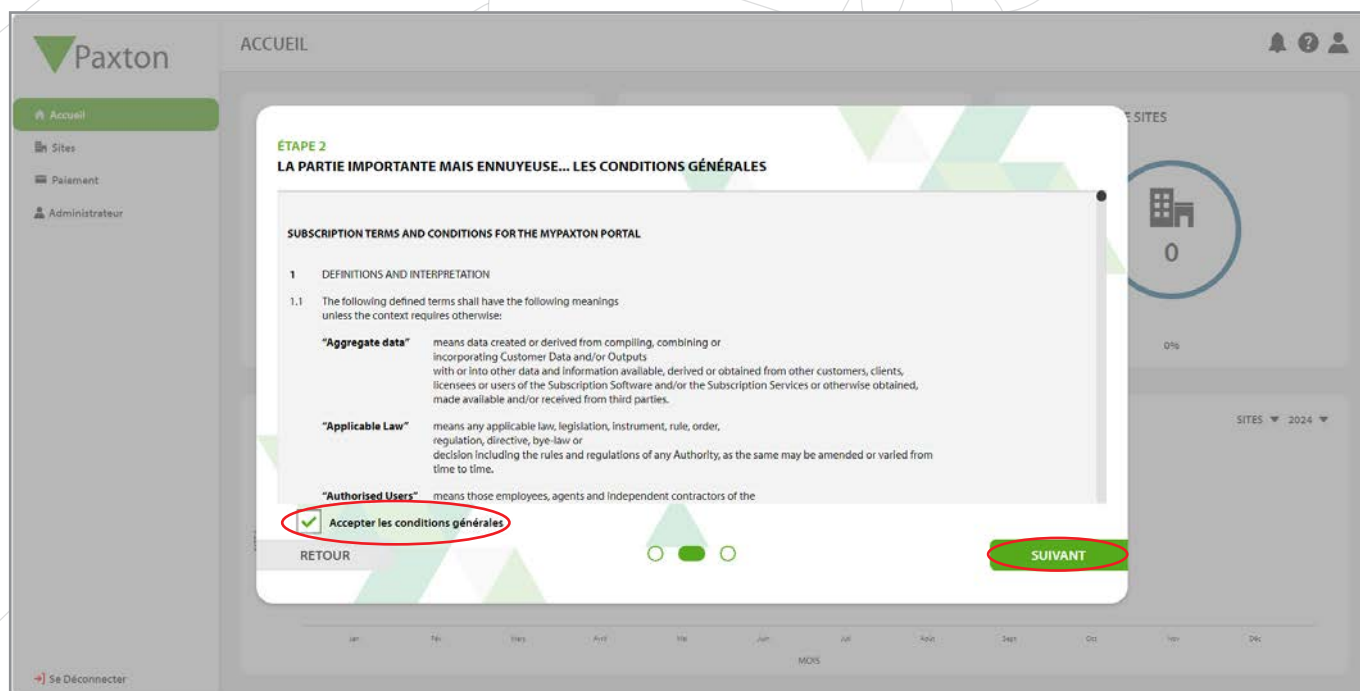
Paxton

ACCUEIL

Accueil
Sites
Paiement
Administrateur

SITES
0
0%

SITES 2024

ÉTAPE 2
LA PARTIE IMPORTANTE MAIS ENNUYEUSE... LES CONDITIONS GÉNÉRALES

SUBSCRIPTION TERMS AND CONDITIONS FOR THE MYPAXTON PORTAL

1 DEFINITIONS AND INTERPRETATION

1.1 The following defined terms shall have the following meanings unless the context requires otherwise:

"Aggregate data" means data created or derived from compiling, combining or incorporating Customer Data and/or Outputs with or into other data and information available, derived or obtained from other customers, clients, licensees or users of the Subscription Software and/or the Subscription Services or otherwise obtained, made available and/or received from third parties.

"Applicable Law" means any applicable law, legislation, instrument, rule, order, regulation, directive, bye-law or decision including the rules and regulations of any Authority, as the same may be amended or varied from time to time.

"Authorised Users" means those employees, agents and independent contractors of the

Accepter les conditions générales

RETOUR

SUIVANT

Jan Fév Mars Avril Mai Juin Juil Août Sept Oct Nov Déc
MOIS

Se Déconnecter